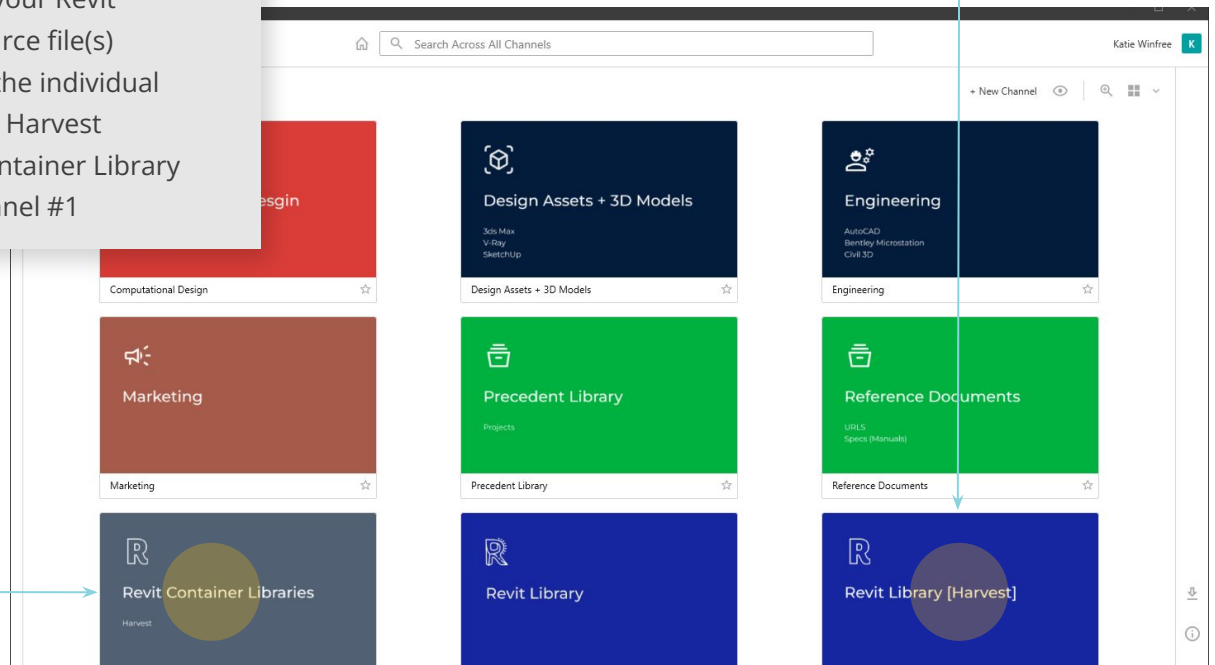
our Revit
rce file(s)
he individual
Harvest
ntainer Library
nel #1

Search Across All Channels

Katie Winfree K

+ New Channel

esgin

Computational Design

Design Assets + 3D Models

3ds Max
V-Ray
SketchUp

Design Assets + 3D Models

Engineering

AutoCAD
Bentley Microstation
Civil 3D

Engineering

Marketing

Marketing

Precedent Library

Projects

Precedent Library

Reference Documents

URLS
Specs (Manuals)

Reference Documents

Revit Container Libraries

Harvest

Revit Library

Revit Library [Harvest]